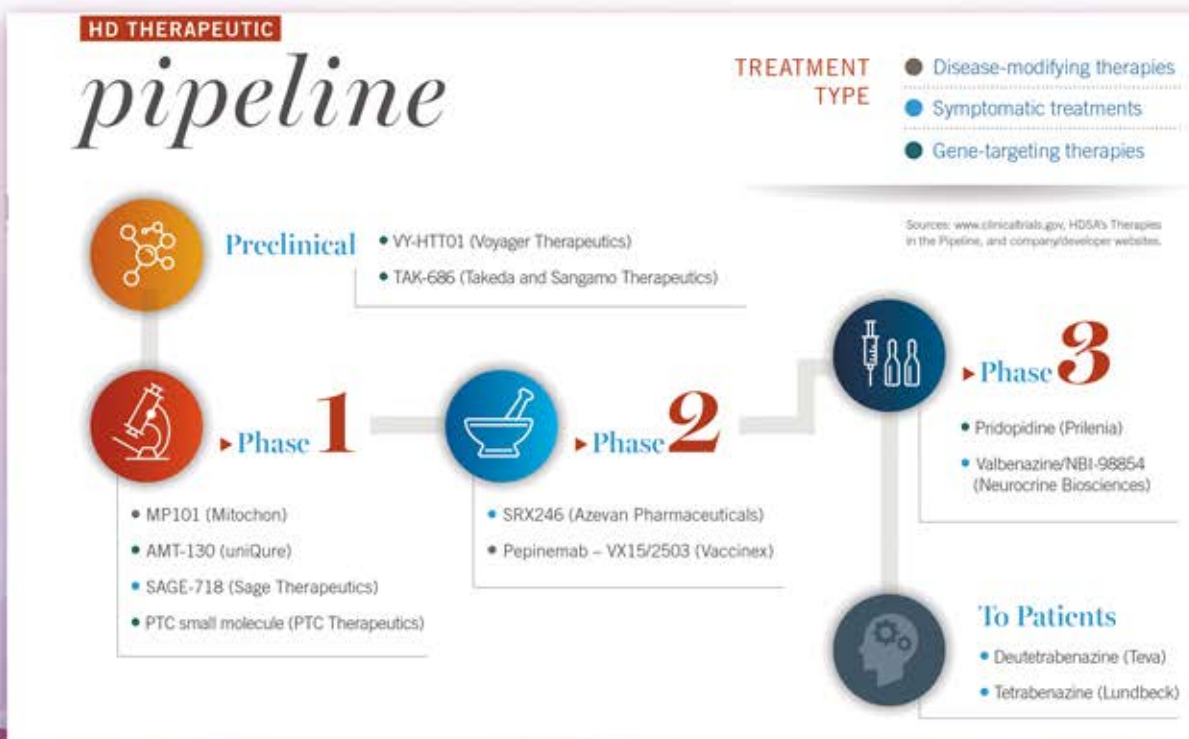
HD THERAPEUTIC

pipeline

TREATMENT TYPE
● Disease-modifying therapies
● Symptomatic treatments
● Gene-targeting therapies

Sources: www.clinicaltrials.gov, HDSA's Therapies in the Pipeline, and company/developer websites.

Preclinical
• VY-HTT01 (Voyager Therapeutics)
• TAK-686 (Takeda and Sangamo Therapeutics)

▸Phase 1
• MP101 (Mitochon)
• AMT-130 (uniQure)
• SAGE-718 (Sage Therapeutics)
• PTC small molecule (PTC Therapeutics)

▸Phase 2
• SRX246 (Azevan Pharmaceuticals)
• Pepinemab – VX15/2503 (Vaccinex)

▸Phase 3
• Pridopidine (Prilenia)
• Valbenazine/NBI-98854 (Neurocrine Biosciences)

To Patients
• Deutetrabenazine (Teva)
• Tetrabenazine (Lundbeck)